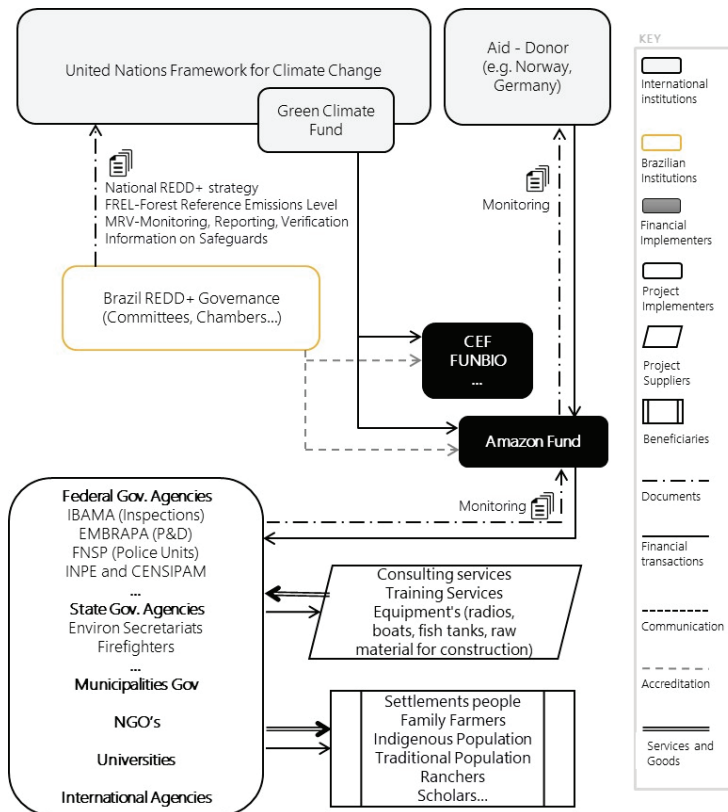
United Nations Framework for Climate Change

Green Climate Fund

Aid - Donor (e.g. Norway, Germany)

National REDD+ strategy
FREL-Forest Reference Emissions Level
MRV-Monitoring, Reporting, Verification
Information on Safeguards

Monitoring

Brazil REDD+ Governance (Committees, Chambers...)

CEF
FUNBIO
...

Amazon Fund

Monitoring

Federal Gov. Agencies
IBAMA (Inspections)
EMBRAPA (P&D)
FNSP (Police Units)
INPE and CENSIPAM
...
State Gov. Agencies
Environ Secretariats
Firefighters
...
Municipalities Gov
NGO's
Universities
International Agencies

Consulting services
Training Services
Equipment's (radios, boats, fish tanks, raw material for construction)

Settlements people
Family Farmers
Indigenous Population
Traditional Population
Ranchers
Scholars...

KEY
International institutions
Brazilian Institutions
Financial Implementers
Project Implementers
Project Suppliers
Beneficiaries
Documents
Financial transactions
Communication
Accreditation
Services and Goods